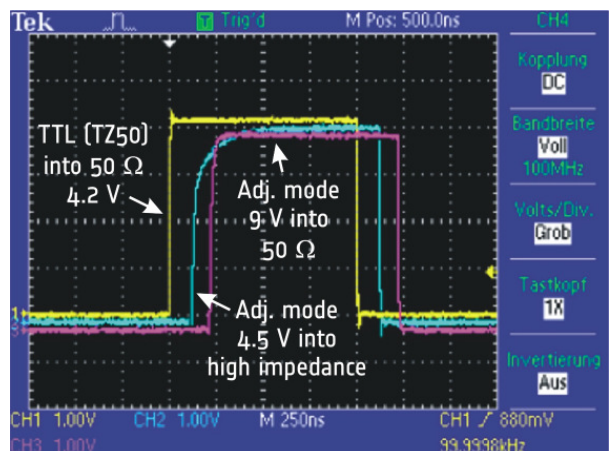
Tek Trig'd M Pos: 500.0ns CH4

Kopplung
DC

Bandbreite
Voll
100MHz

Volts/Div.
Grob

Tastkopf
1X

Invertierung
Aus

TTL (TZ50) into 50 Ω 4.2 V

Adj. mode 9 V into 50 Ω

Adj. mode 4.5 V into high impedance

1
2
3

CH1 1.00V CH2 1.00V M 250ns CH1 ∕ 880mV
CH3 1.00V 99.9998kHz